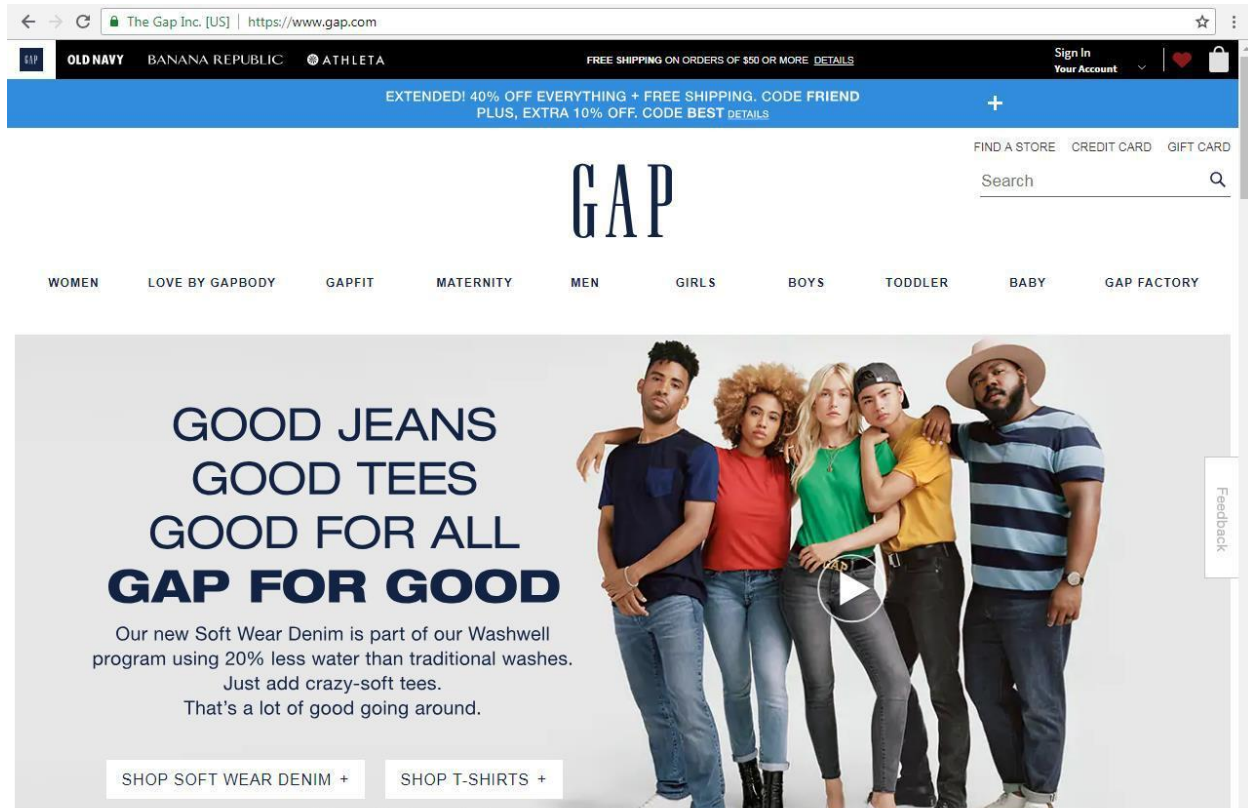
The Gap Inc. [US] | https://www.gap.com

GAP OLD NAVY BANANA REPUBLIC ATHLETA

FREE SHIPPING ON ORDERS OF $50 OR MORE DETAILS

Sign In
Your Account

EXTENDED! 40% OFF EVERYTHING + FREE SHIPPING. CODE FRIEND
PLUS, EXTRA 10% OFF. CODE BEST DETAILS

+

FIND A STORE CREDIT CARD GIFT CARD

Search

GAP

WOMEN LOVE BY GAPBODY GAPFIT MATERNITY MEN GIRLS BOYS TODDLER BABY GAP FACTORY

GOOD JEANS
GOOD TEES
GOOD FOR ALL
GAP FOR GOOD

Our new Soft Wear Denim is part of our Washwell program using 20% less water than traditional washes.
Just add crazy-soft tees.
That's a lot of good going around.

SHOP SOFT WEAR DENIM + SHOP T-SHIRTS +

Feedback